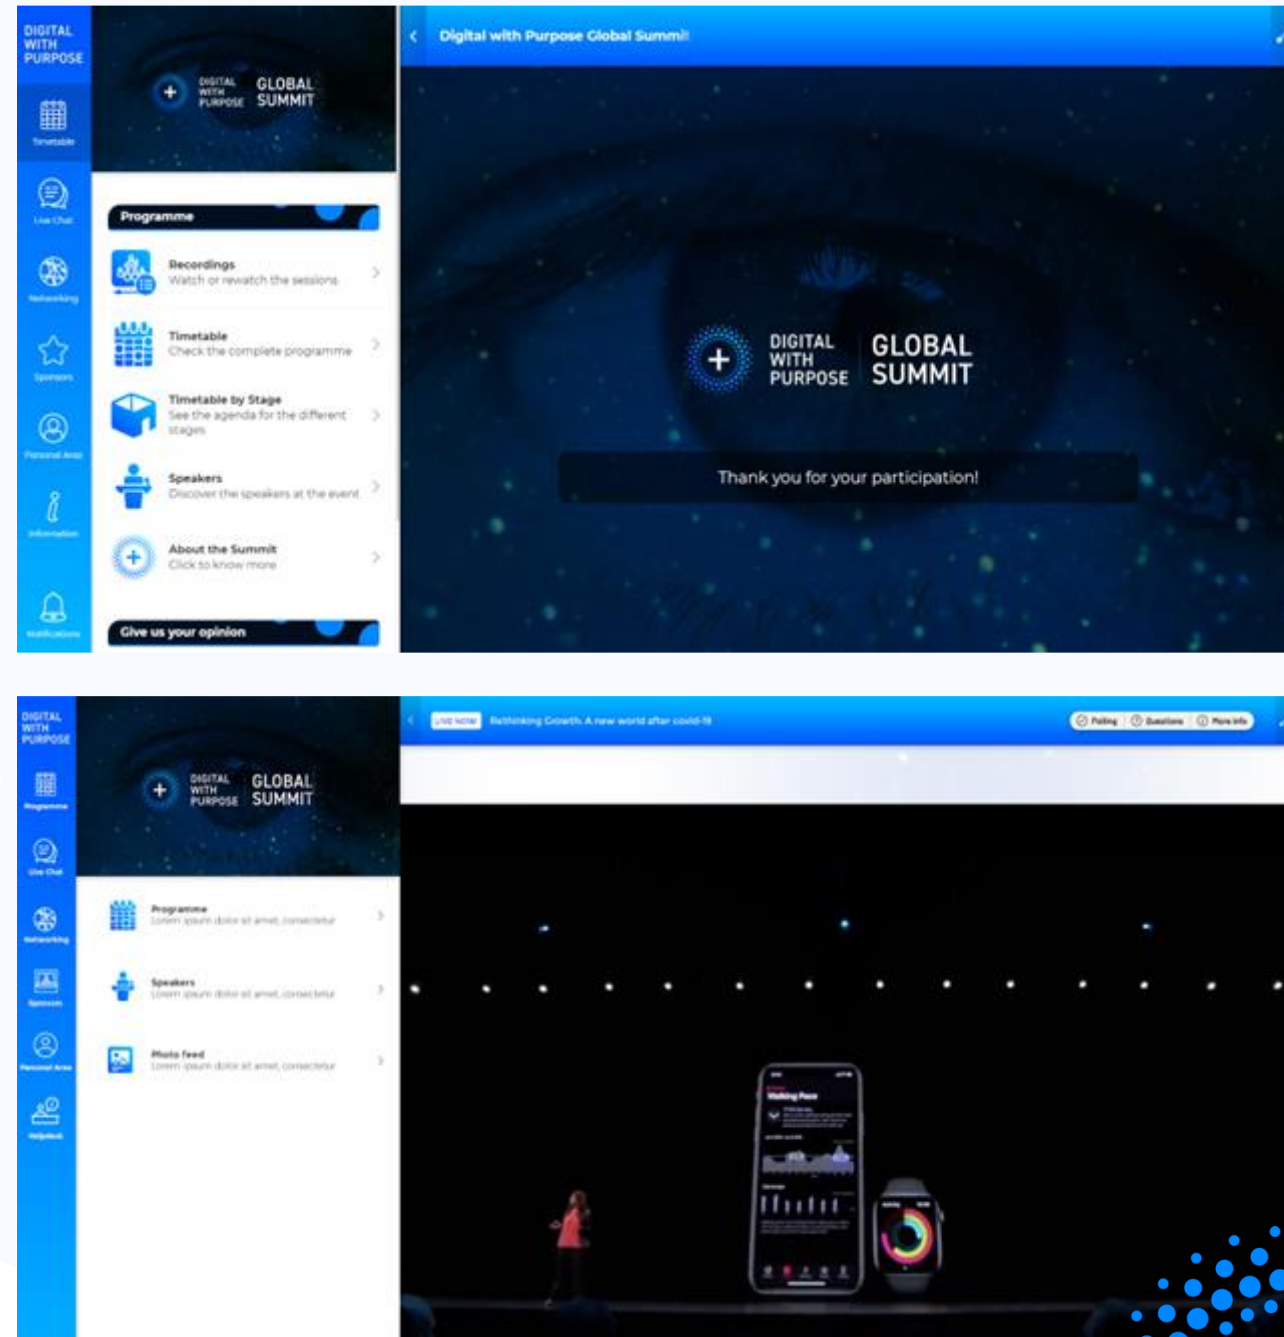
DIGITAL WITH PURPOSE

Timetable

Live Chat

Networking

Sponsors

Personal Area

Information

Notifications

DIGITAL WITH PURPOSE GLOBAL SUMMIT

Programme

Recordings
Watch or rewatch the sessions

Timetable
Check the complete programme

Timetable by Stage
See the agenda for the different stages

Speakers
Discover the speakers at the event

About the Summit
Click to know more

Give us your opinion

Digital with Purpose Global Summit

DIGITAL WITH PURPOSE GLOBAL SUMMIT

Thank you for your participation!

DIGITAL WITH PURPOSE

Programme

Live Chat

Networking

Sponsors

Personal Area

Helpdesk

DIGITAL WITH PURPOSE GLOBAL SUMMIT

Programme
Lorem ipsum dolor sit amet, consectetur

Speakers
Lorem ipsum dolor sit amet, consectetur

Photo feed
Lorem ipsum dolor sit amet, consectetur

LIVE NOW Rethinking Growth. A new world after covid-19

Polling Questions More info

Walking Pace